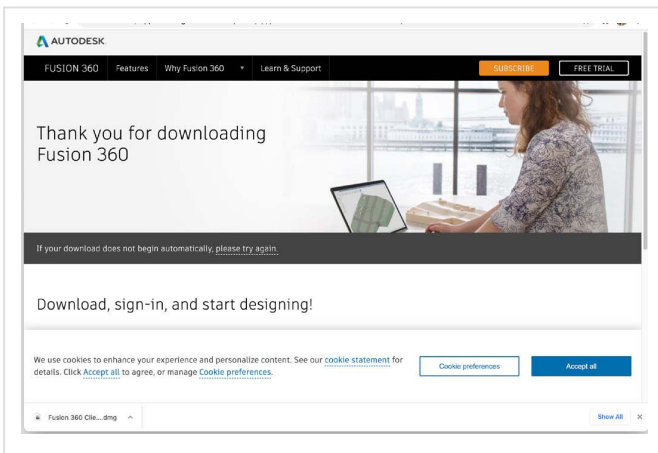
AUTODESK.

FUSION 360 Features Why Fusion 360 Learn & Support SUBSCRIBE FREE TRIAL

Thank you for downloading Fusion 360

If your download does not begin automatically, please try again.

Download, sign-in, and start designing!

We use cookies to enhance your experience and personalize content. See our cookie statement for details. Click Accept all to agree, or manage Cookie preferences.

Cookie preferences

Accept all

Fusion 360 Clie....dmg

Show All